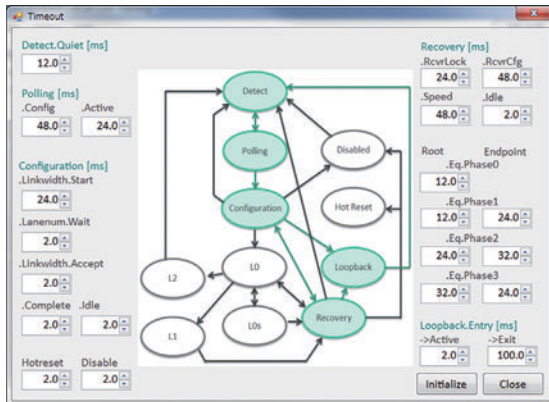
Timeout

Detect.Quiet [ms]
12.0

Polling [ms]
.Config .Active
48.0 24.0

Configuration [ms]
.Linkwidth.Start
24.0
.Lanenum.Wait
2.0
.Linkwidth.Accept
2.0
.Complete .Idle
2.0 2.0

Hotreset Disable
2.0 2.0

Detect
Polling
Disabled
Configuration
Hot Reset
L2
L0
Loopback
L1
L0s
Recovery

Recovery [ms]
.RcvrLock .RcvrCfg
24.0 48.0
.Speed .Idle
48.0 2.0

Root Endpoint
.Eq.Phase0
12.0
.Eq.Phase1
12.0 24.0
.Eq.Phase2
24.0 32.0
.Eq.Phase3
32.0 24.0

Loopback.Entry [ms]
->Active ->Exit
2.0 100.0

Initialize Close